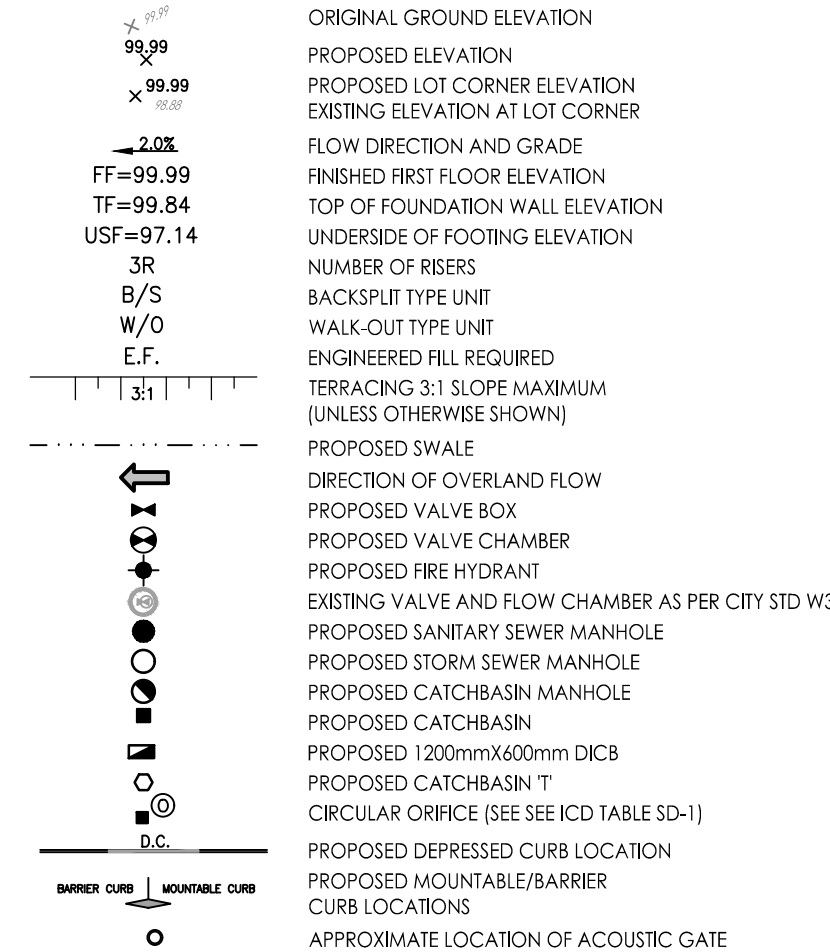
99.99 ORIGINAL GROUND ELEVATION
99.99 PROPOSED ELEVATION
99.99
98.88 PROPOSED LOT CORNER ELEVATION
EXISTING ELEVATION AT LOT CORNER
2.0% FLOW DIRECTION AND GRADE
FF=99.99 FINISHED FIRST FLOOR ELEVATION
TF=99.84 TOP OF FOUNDATION WALL ELEVATION
USF=97.14 UNDERSIDE OF FOOTING ELEVATION
3R NUMBER OF RISERS
B/S BACKSPLIT TYPE UNIT
W/O WALK-OUT TYPE UNIT
E.F. ENGINEERED FILL REQUIRED
3:1 TERRACING 3:1 SLOPE MAXIMUM (UNLESS OTHERWISE SHOWN)
PROPOSED SWALE
DIRECTION OF OVERLAND FLOW
PROPOSED VALVE BOX
PROPOSED VALVE CHAMBER
PROPOSED FIRE HYDRANT
EXISTING VALVE AND FLOW CHAMBER AS PER CITY STD W3
PROPOSED SANITARY SEWER MANHOLE
PROPOSED STORM SEWER MANHOLE
PROPOSED CATCHBASIN MANHOLE
PROPOSED CATCHBASIN
PROPOSED 1200mmX600mm DICB
PROPOSED CATCHBASIN 'T'
O CIRCULAR ORIFICE (SEE SEE ICD TABLE SD-1)
D.C. PROPOSED DEPRESSED CURB LOCATION
BARRIER CURB MOUNTABLE CURB PROPOSED MOUNTABLE/BARRIER CURB LOCATIONS
APPROXIMATE LOCATION OF ACOUSTIC GATE